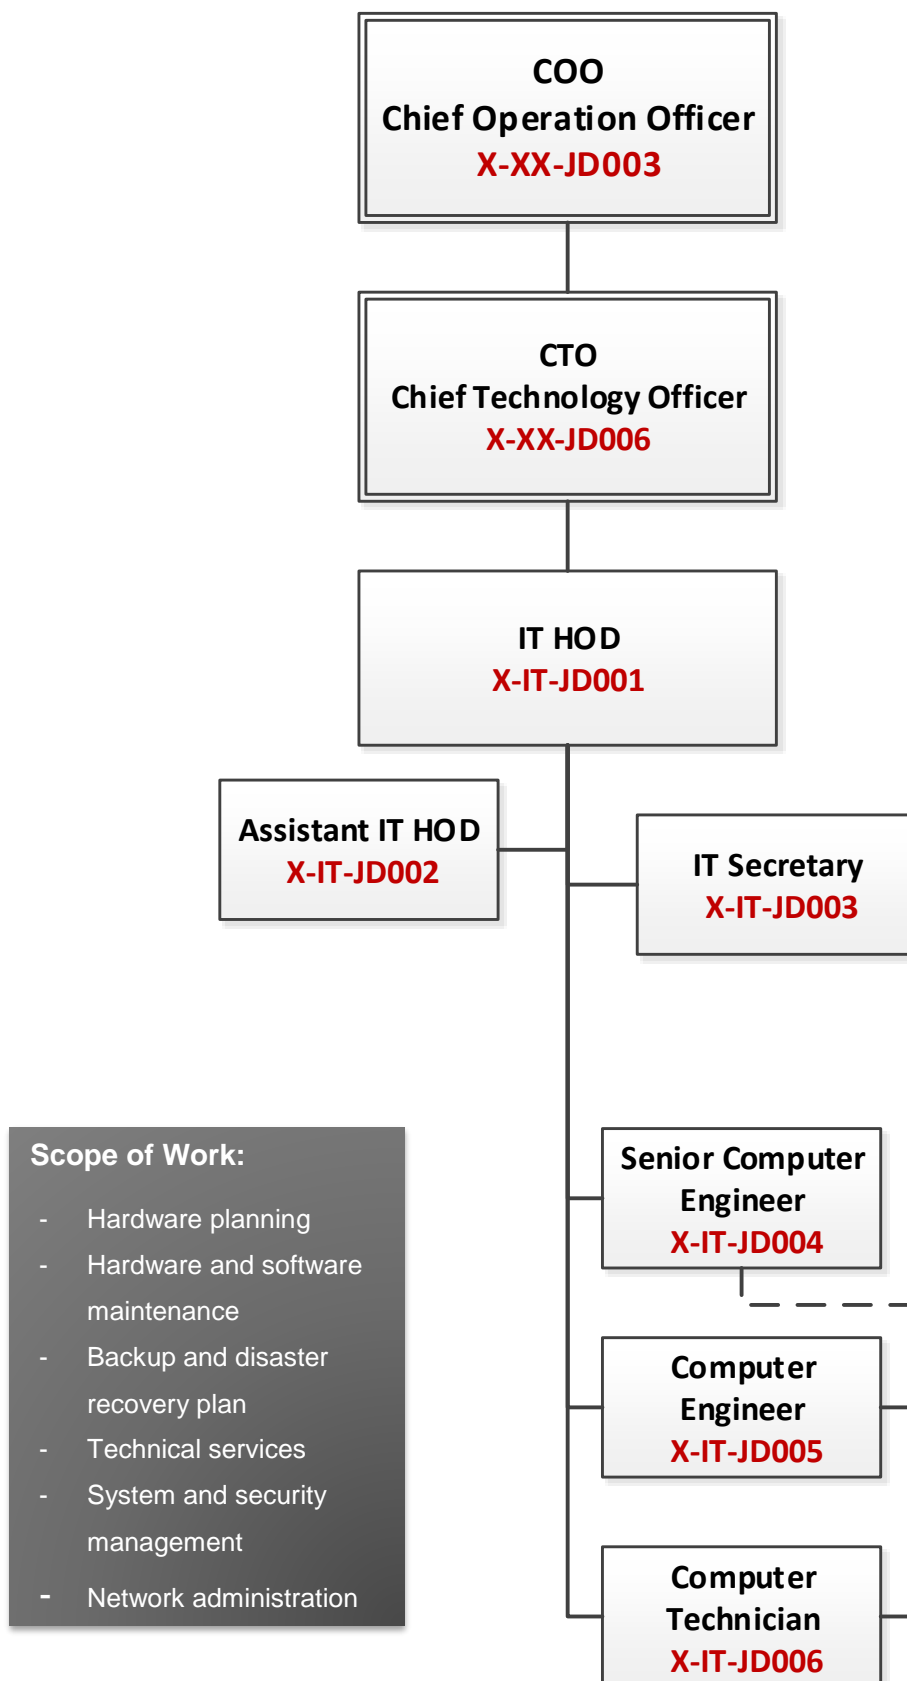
COO
Chief Operation Officer
X-XX-JD003

CTO
Chief Technology Officer
X-XX-JD006

IT HOD
X-IT-JD001

Assistant IT HOD
X-IT-JD002

IT Secretary
X-IT-JD003

Scope of Work:

- Hardware planning
- Hardware and software maintenance
- Backup and disaster recovery plan
- Technical services
- System and security management
- Network administration

Senior Computer Engineer
X-IT-JD004

Computer Engineer
X-IT-JD005

Computer Technician
X-IT-JD006